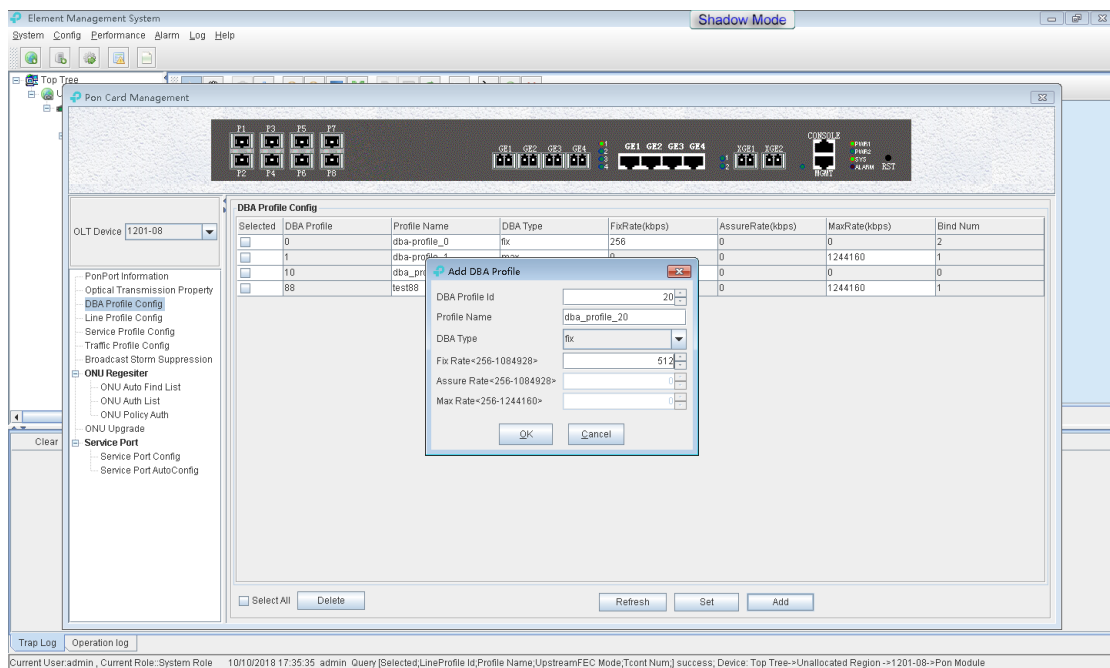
Element Management System
Shadow Mode
System Config Performance Alarm Log Help

Top Tree

Pon Card Management

P1 P3 P5 P7
P2 P4 P6 P8
GE1 GE2 GE3 GE4
GE1 GE2 GE3 GE4
XGE1 XGE2
CONSOLE
MGMT
PWR1 PWR2 SYS ALARM RST

OLT Device 1201-08

PonPort Information
Optical Transmission Property
DBA Profile Config
Line Profile Config
Service Profile Config
Traffic Profile Config
Broadcast Storm Suppression
ONU Regesiter
ONU Auto Find List
ONU Auth List
ONU Policy Auth
ONU Upgrade
Service Port
Service Port Config
Service Port AutoConfig

DBA Profile Config

| Selected | DBA Profile | Profile Name | DBA Type | FixRate(kbps) | AssureRate(kbps) | MaxRate(kbps) | Bind Num |
|---|---|---|---|---|---|---|---|
| | 0 | dba-profile_0 | fix | 256 | 0 | 0 | 2 |
| | 1 | dba-profile_1 | max | 0 | 0 | 1244160 | 1 |
| | 10 | dba_pr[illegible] | | | 0 | 0 | 0 |
| | 88 | test88 | | | 0 | 1244160 | 1 |

Add DBA Profile
DBA Profile Id 20
Profile Name dba_profile_20
DBA Type fix
Fix Rate<256-1084928> 512
Assure Rate<256-1084928> 0
Max Rate<256-1244160> 0
OK Cancel

Select All Delete Refresh Set Add

Clear

Trap Log Operation log

Current User:admin , Current Role::System Role 10/10/2018 17:35:35 admin Query [Selected;LineProfile Id;Profile Name;UpstreamFEC Mode;Tcont Num;] success; Device: Top Tree->Unallocated Region ->1201-08->Pon Module